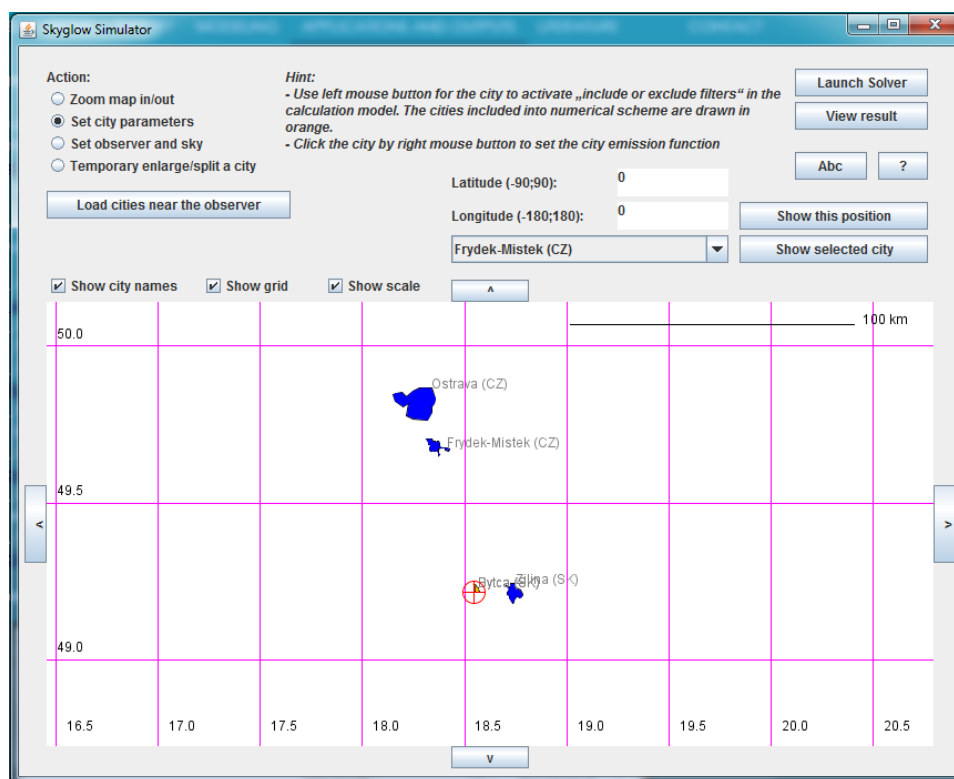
Skyglow Simulator

Action:
Zoom map in/out
Set city parameters
Set observer and sky
Temporary enlarge/split a city

Load cities near the observer

Hint:
- Use left mouse button for the city to activate „include or exclude filters“ in the calculation model. The cities included into numerical scheme are drawn in orange.
- Click the city by right mouse button to set the city emission function

Launch Solver
View result
Abc
?

Latitude (-90;90): 0
Longitude (-180;180): 0
Show this position
Frydek-Mistek (CZ)
Show selected city

Show city names
Show grid
Show scale
^

100 km
50.0
Ostrava (CZ)
Frydek-Mistek (CZ)
49.5
<
>
Bytca (SK)
Zilina (SK)
49.0
16.5
17.0
17.5
18.0
18.5
19.0
19.5
20.0
20.5
v